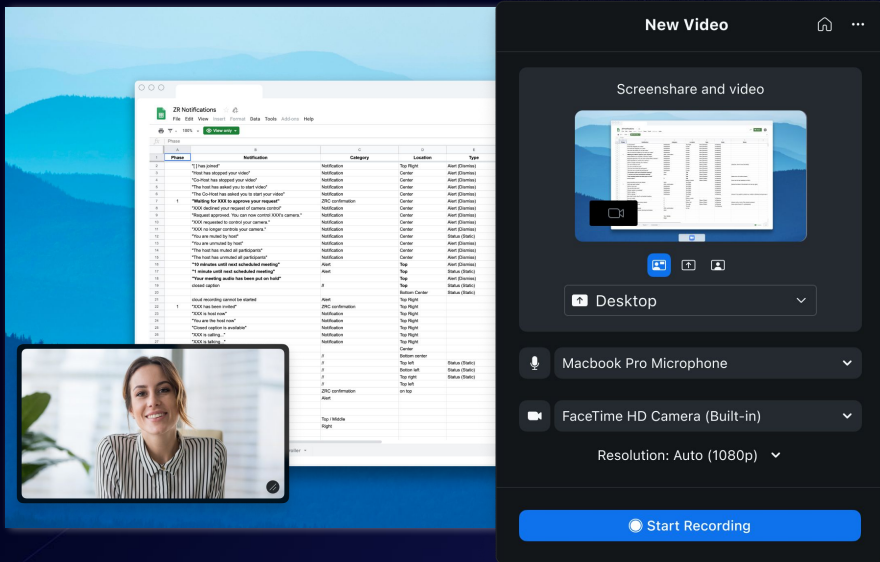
ZR Notifications

File Edit View Insert Format Data Tools Add-ons Help

View only

| | Phase | Notification | Category | Location | Type |
|---|---|---|---|---|---|
| 2 | | "[ ] has joined" | Notification | Top Right | Alert (Dismiss) |
| 3 | | "Host has stopped your video" | Notification | Center | Alert (Dismiss) |
| 4 | | "Co-Host has stopped your video" | Notification | Center | Alert (Dismiss) |
| 5 | | "The host has asked you to start video" | Notification | Center | Alert (Dismiss) |
| 6 | | "The Co-Host has asked you to start your video" | Notification | Center | Alert (Dismiss) |
| 7 | 1 | "Waiting for XXX to approve your request" | ZRC confirmation | Center | Alert (Dismiss) |
| 8 | | "XXX declined your request of camera control" | Notification | Center | Alert (Dismiss) |
| 9 | | "Request approved. You can now control XXX's camera." | Notification | Center | Alert (Dismiss) |
| 10 | | "XXX requested to control your camera." | Notification | Center | Alert (Dismiss) |
| 11 | | "XXX no longer controls your camera." | Notification | Center | Alert (Dismiss) |
| 12 | | "You are muted by host" | Notification | Center | Status (Static) |
| 13 | | "You are unmuted by host" | Notification | Center | Alert (Dismiss) |
| 14 | | "The host has muted all participants" | Notification | Center | Alert (Dismiss) |
| 15 | | "The host has unmuted all participants" | Notification | Center | Alert (Dismiss) |
| 16 | | "10 minutes until next scheduled meeting" | Alert | Top | Alert (Dismiss) |
| 17 | | "1 minute until next scheduled meeting" | Alert | Top | Status (Static) |
| 18 | | "Your meeting audio has been put on hold" | | Top | Alert (Dismiss) |
| 19 | | closed caption | | Top | Status (Static) |
| 20 | | | | Bottom Center | Status (Static) |
| 21 | | vocal recording cannot be started | Alert | Top Right | |
| 22 | 1 | "XXX has been invited" | ZRC confirmation | Top Right | |
| 23 | | "XXX is host now" | Notification | Top Right | |
| 24 | | "You are the host now" | Notification | Top Right | |
| 25 | | "Closed caption is available" | Notification | Top Right | |
| 26 | | "XXX is calling..." | Notification | Top Right | |
| 27 | | "XXX is talking..." | Notification | Top Right | |

New Video

Screenshare and video

Desktop

Macbook Pro Microphone

FaceTime HD Camera (Built-in)

Resolution: Auto (1080p)

Start Recording